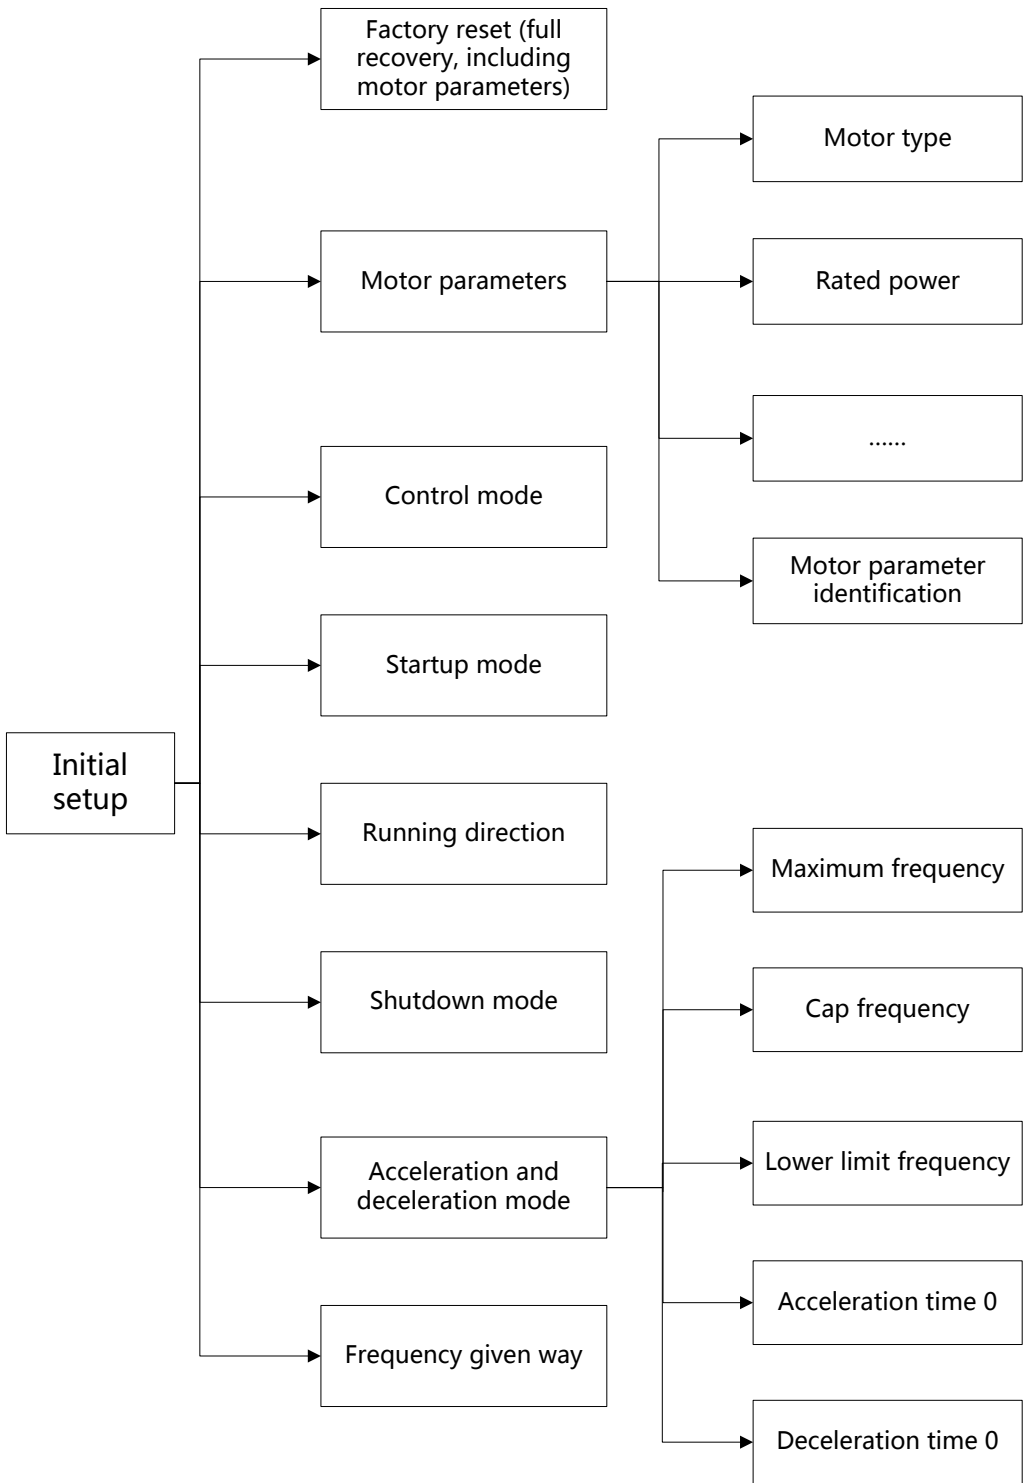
Initial setup

Factory reset (full recovery, including motor parameters)

Motor parameters

Motor type

Rated power

......

Motor parameter identification

Control mode

Startup mode

Running direction

Shutdown mode

Acceleration and deceleration mode

Maximum frequency

Cap frequency

Lower limit frequency

Acceleration time 0

Deceleration time 0

Frequency given way